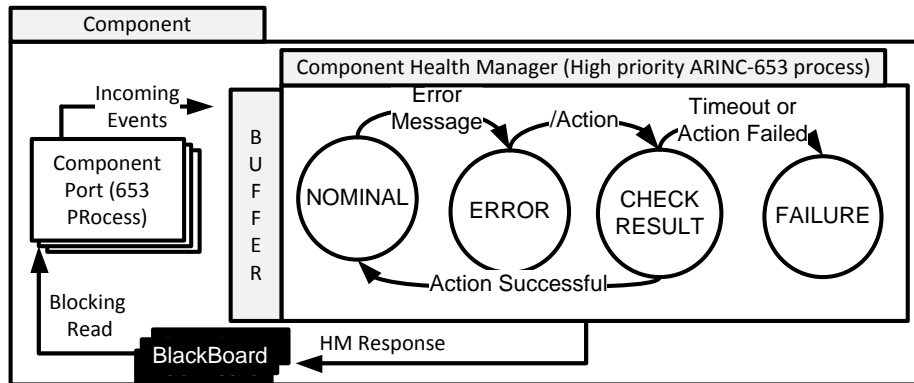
Component

Component Health Manager (High priority ARINC-653 process)

Incoming Events

Component Port (653 PRocess)

B U F F E R

Error Message

/Action

Timeout or Action Failed

NOMINAL

ERROR

CHECK RESULT

FAILURE

Action Successful

Blocking Read

BlackBoard

HM Response